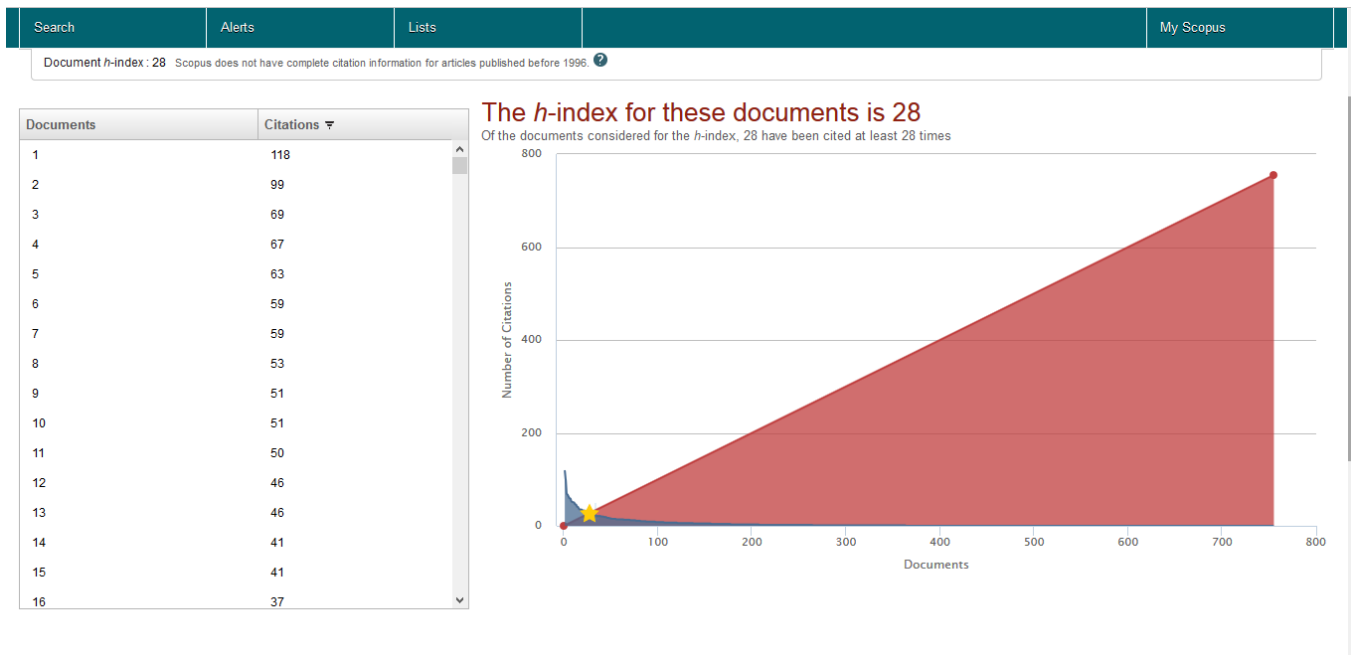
Search | Alerts | Lists | My Scopus

Document h-index : 28 Scopus does not have complete citation information for articles published before 1996.

| Documents | Citations |
|---|---|
| 1 | 118 |
| 2 | 99 |
| 3 | 69 |
| 4 | 67 |
| 5 | 63 |
| 6 | 59 |
| 7 | 59 |
| 8 | 53 |
| 9 | 51 |
| 10 | 51 |
| 11 | 50 |
| 12 | 46 |
| 13 | 46 |
| 14 | 41 |
| 15 | 41 |
| 16 | 37 |

The h-index for these documents is 28
Of the documents considered for the h-index, 28 have been cited at least 28 times

800
600
400
200
0
Number of Citations
0 100 200 300 400 500 600 700 800
Documents